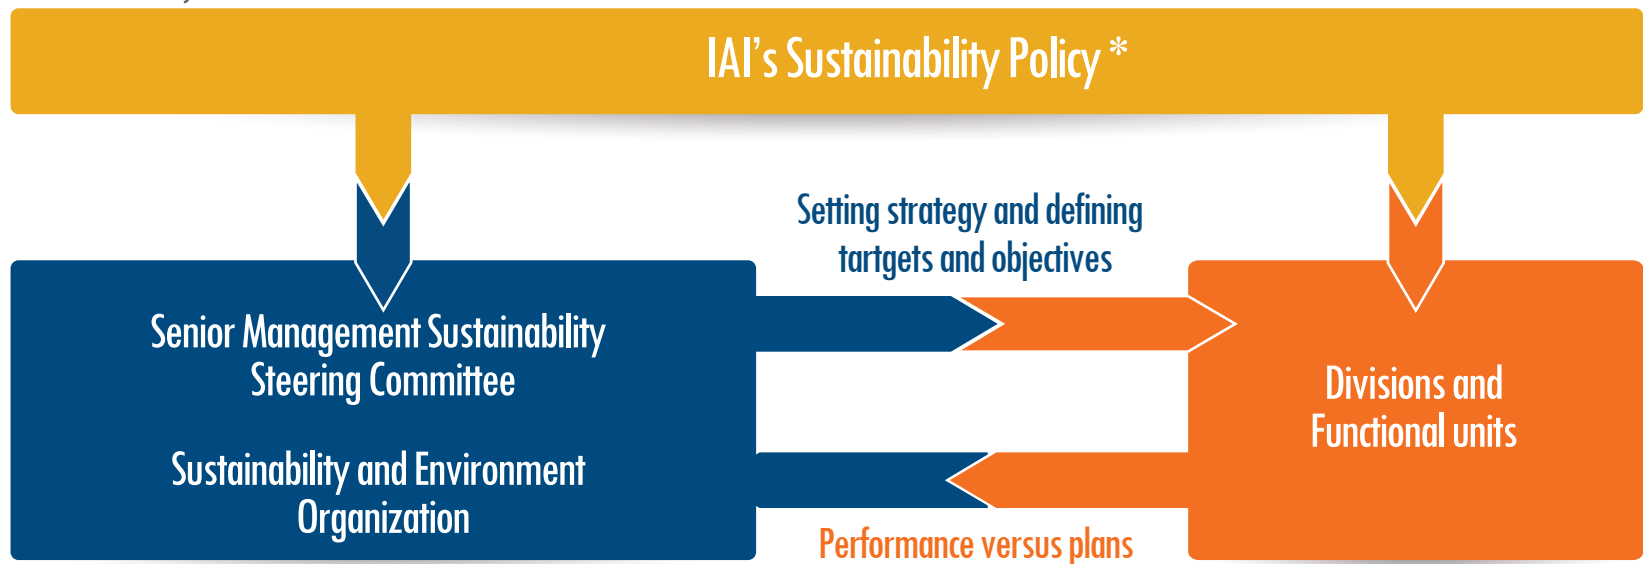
IAI's Sustainability Policy *

Setting strategy and defining tartgets and objectives

Senior Management Sustainability Steering Committee

Sustainability and Environment Organization

Divisions and Functional units

Performance versus plans